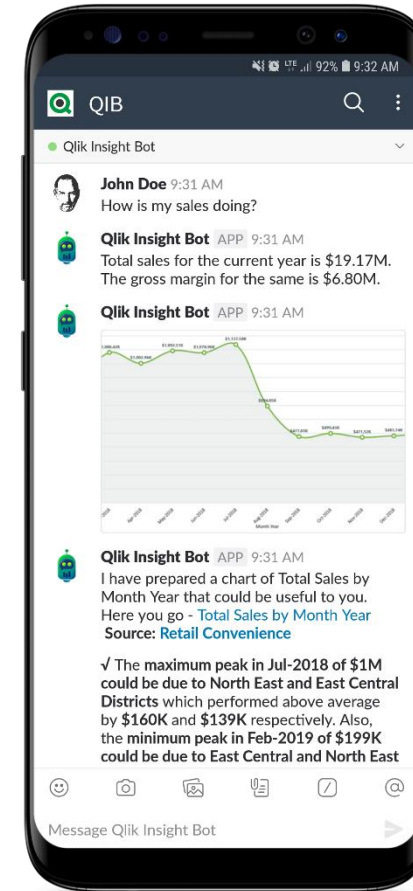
LTE 92% 9:32 AM

QIB

Qlik Insight Bot

John Doe 9:31 AM
How is my sales doing?

Qlik Insight Bot APP 9:31 AM
Total sales for the current year is $19.17M. The gross margin for the same is $6.80M.

Qlik Insight Bot APP 9:31 AM

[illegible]

Month Year

Qlik Insight Bot APP 9:31 AM
I have prepared a chart of Total Sales by Month Year that could be useful to you. Here you go - Total Sales by Month Year
Source: Retail Convenience

√ The maximum peak in Jul-2018 of $1M could be due to North East and East Central Districts which performed above average by $160K and $139K respectively. Also, the minimum peak in Feb-2019 of $199K could be due to East Central and North East

Message Qlik Insight Bot